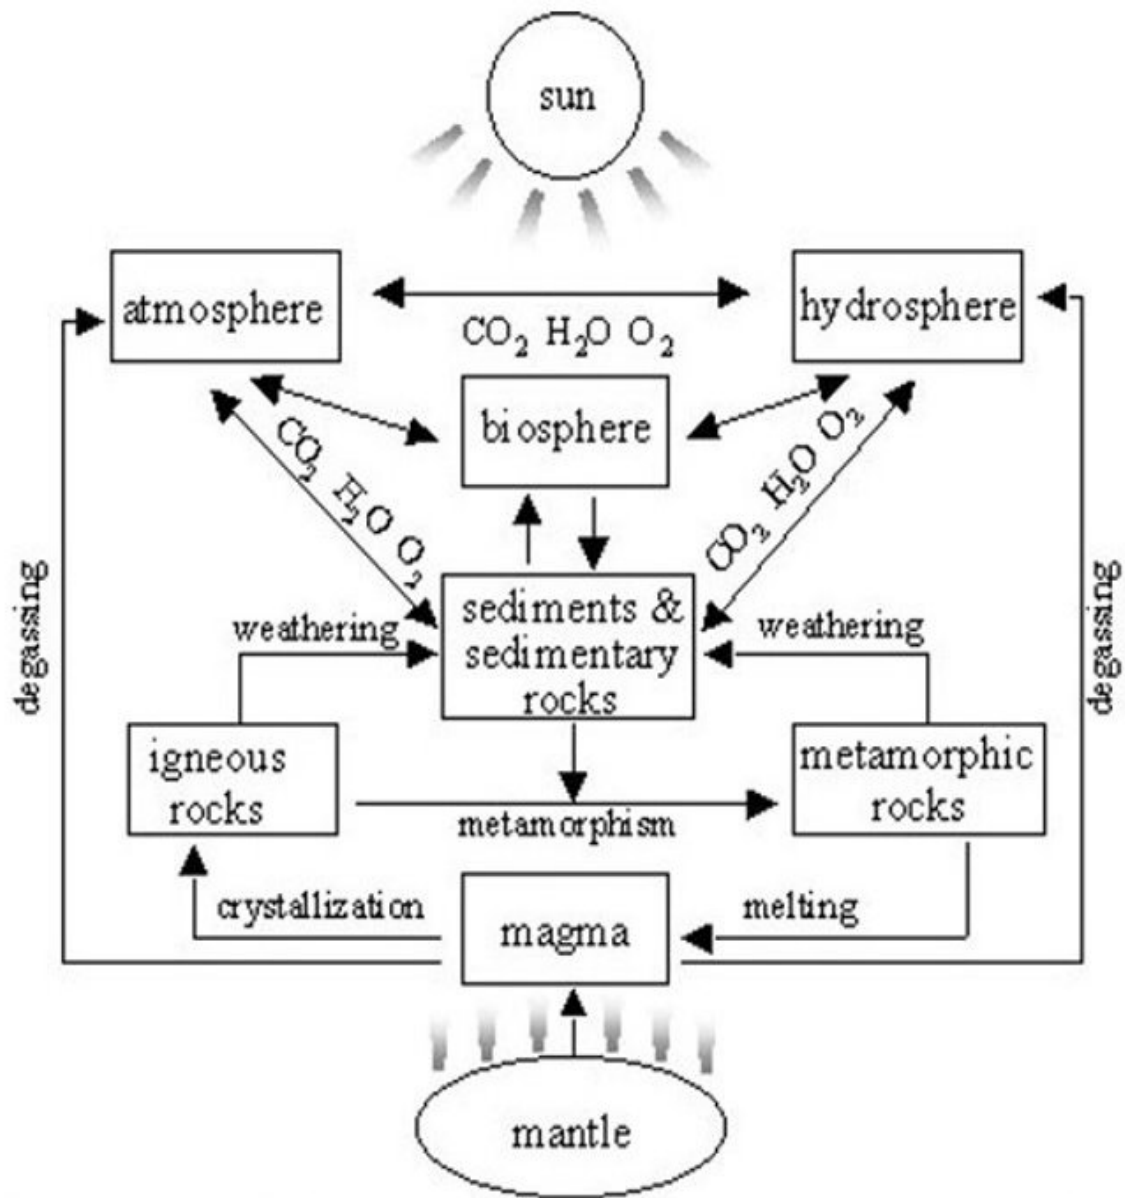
sun

atmosphere

$CO_2$ $H_2O$ $O_2$

hydrosphere

biosphere

$CO_2$ $H_2O$ $O_2$

$CO_2$ $H_2O$ $O_2$

degassing

degassing

weathering

sediments & sedimentary rocks

weathering

igneous rocks

metamorphism

metamorphic rocks

crystallization

magma

melting

mantle